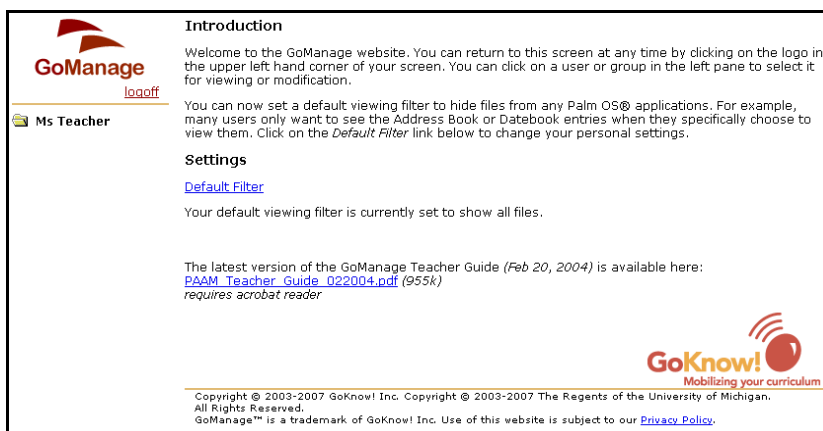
GoManage

logoff

Ms Teacher

Introduction

Welcome to the GoManage website. You can return to this screen at any time by clicking on the logo in the upper left hand corner of your screen. You can click on a user or group in the left pane to select it for viewing or modification.

You can now set a default viewing filter to hide files from any Palm OS® applications. For example, many users only want to see the Address Book or Datebook entries when they specifically choose to view them. Click on the *Default Filter* link below to change your personal settings.

Settings

Default Filter

Your default viewing filter is currently set to show all files.

The latest version of the GoManage Teacher Guide *(Feb 20, 2004)* is available here:
PAAM_Teacher_Guide_022004.pdf *(955k)*
*requires acrobat reader*

GoKnow!
Mobilizing your curriculum

Copyright © 2003-2007 GoKnow! Inc. Copyright © 2003-2007 The Regents of the University of Michigan.
All Rights Reserved.
GoManage™ is a trademark of GoKnow! Inc. Use of this website is subject to our Privacy Policy.